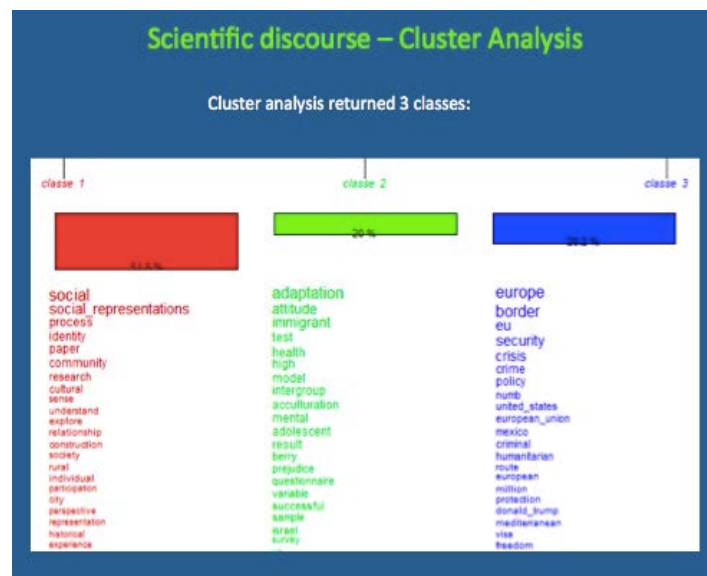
Scientific discourse – Cluster Analysis

Cluster analysis returned 3 classes:

classe 1

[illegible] %

social
social_representations
process
identity
paper
community
research
cultural
sense
understand
explore
relationship
construction
society
rural
individual
participation
city
perspective
representation
historical
experience

classe 2

20 %

adaptation
attitude
immigrant
test
health
high
model
intergroup
acculturation
mental
adolescent
result
berry
prejudice
questionnaire
variable
successful
sample
israel
survey

classe 3

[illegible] %

europe
border
eu
security
crisis
crime
policy
numb
united_states
european_union
mexico
criminal
humanitarian
route
european
million
protection
donald_trump
mediterranean
visa
freedom